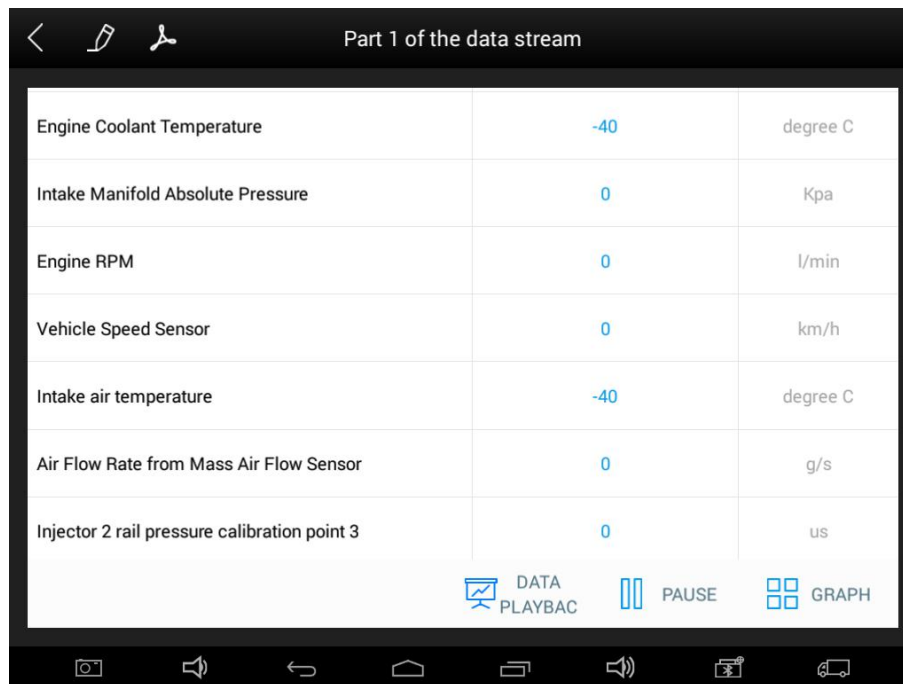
Part 1 of the data stream

| | | |
|---|---|---|
| Engine Coolant Temperature | -40 | degree C |
| Intake Manifold Absolute Pressure | 0 | Kpa |
| Engine RPM | 0 | l/min |
| Vehicle Speed Sensor | 0 | km/h |
| Intake air temperature | -40 | degree C |
| Air Flow Rate from Mass Air Flow Sensor | 0 | g/s |
| Injector 2 rail pressure calibration point 3 | 0 | us |

DATA PLAYBAC PAUSE GRAPH